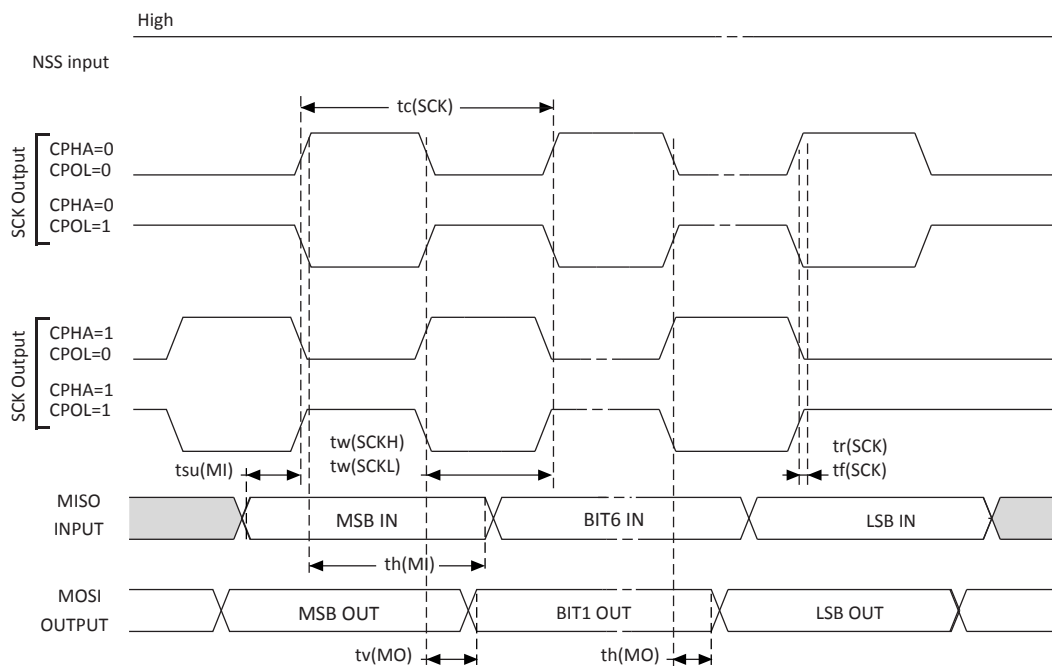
High

NSS input

tc(SCK)

SCK Output

CPHA=0
CPOL=0

CPHA=0
CPOL=1

SCK Output

CPHA=1
CPOL=0

CPHA=1
CPOL=1

tw(SCKH)
tw(SCKL)

tr(SCK)
tf(SCK)

tsu(MI)

MISO
INPUT

MSB IN

BIT6 IN

LSB IN

th(MI)

MOSI
OUTPUT

MSB OUT

BIT1 OUT

LSB OUT

tv(MO)

th(MO)